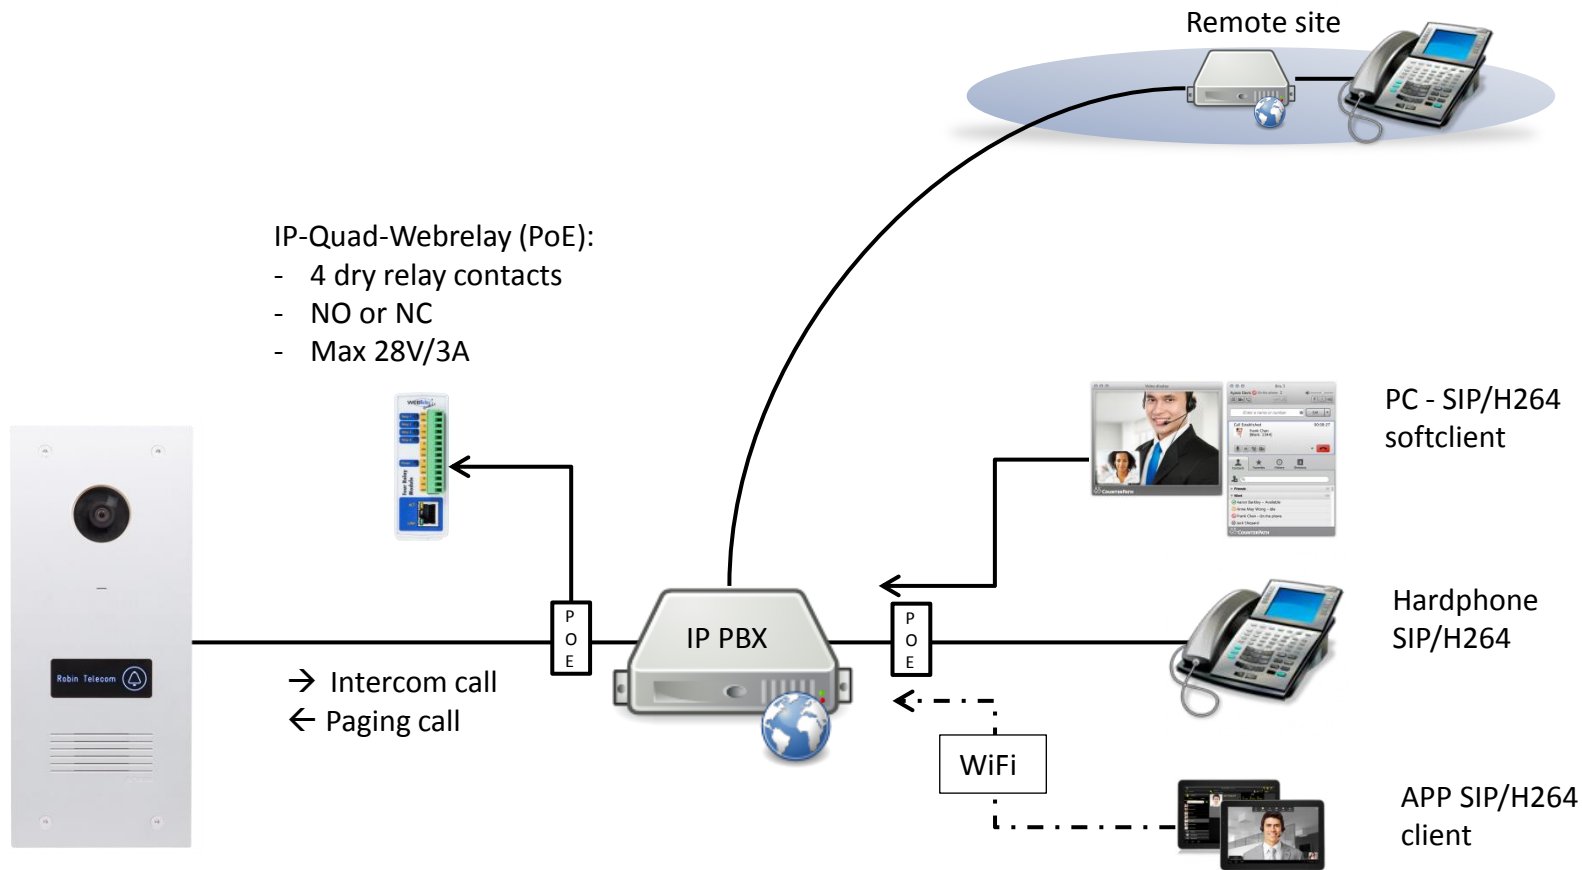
Remote site

IP-Quad-Webrelay (PoE):
- 4 dry relay contacts
- NO or NC
- Max 28V/3A

PC - SIP/H264 softclient

Hardphone SIP/H264

APP SIP/H264 client

P O E

IP PBX

P O E

WiFi

Robin Telecom

→ Intercom call
← Paging call